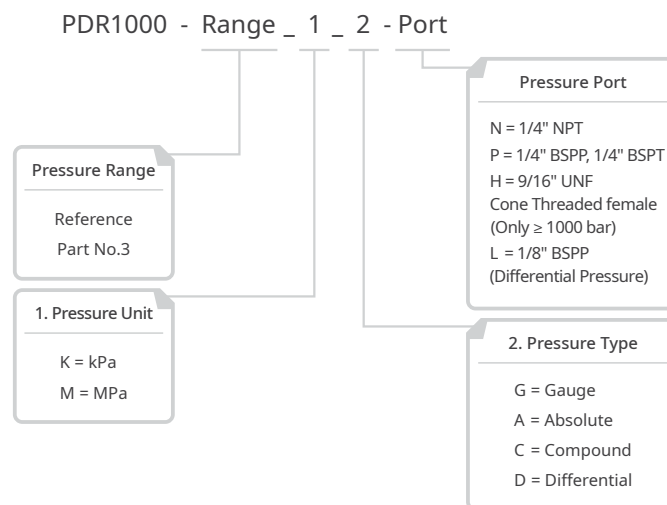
PDR1000 - Range _ 1 _ 2 - Port

Pressure Port

N = 1/4" NPT
P = 1/4" BSPP, 1/4" BSPT
H = 9/16" UNF
Cone Threaded female
(Only ≥ 1000 bar)
L = 1/8" BSPP
(Differential Pressure)

Pressure Range

Reference
Part No.3

1. Pressure Unit

K = kPa
M = MPa

2. Pressure Type

G = Gauge
A = Absolute
C = Compound
D = Differential